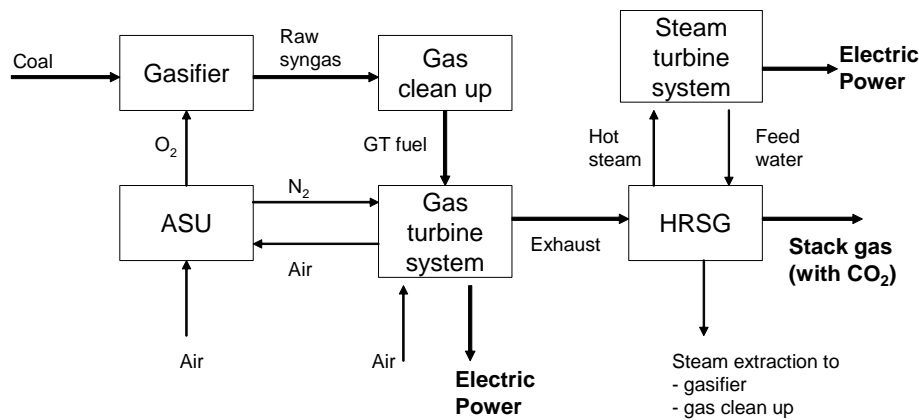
Coal

Gasifier

Raw syngas

Gas clean up

Steam turbine system

Electric Power

$O_2$

GT fuel

Hot steam

Feed water

ASU

$N_2$

Gas turbine system

Exhaust

HRSG

Stack gas (with $CO_2$)

Air

Air

Air

Electric Power

Steam extraction to
- gasifier
- gas clean up